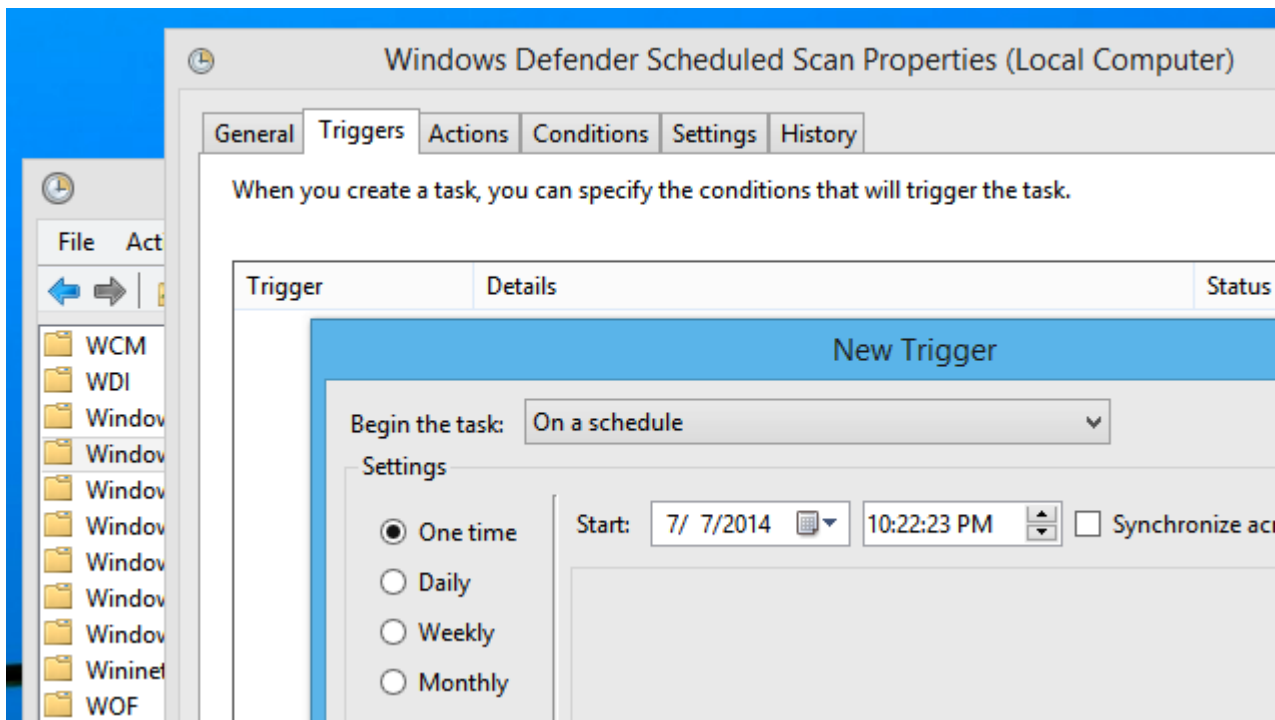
Windows Defender Scheduled Scan Properties (Local Computer)

General | Triggers | Actions | Conditions | Settings | History

When you create a task, you can specify the conditions that will trigger the task.

| Trigger | Details | Status |
|---|---|---|

File Act

WCM
WDI
Windov
Windov
Windov
Windov
Windov
Windov
Windov
Wininet
WOF

New Trigger

Begin the task: On a schedule

Settings

One time
Daily
Weekly
Monthly

Start: 7/ 7/2014 10:22:23 PM Synchronize ac